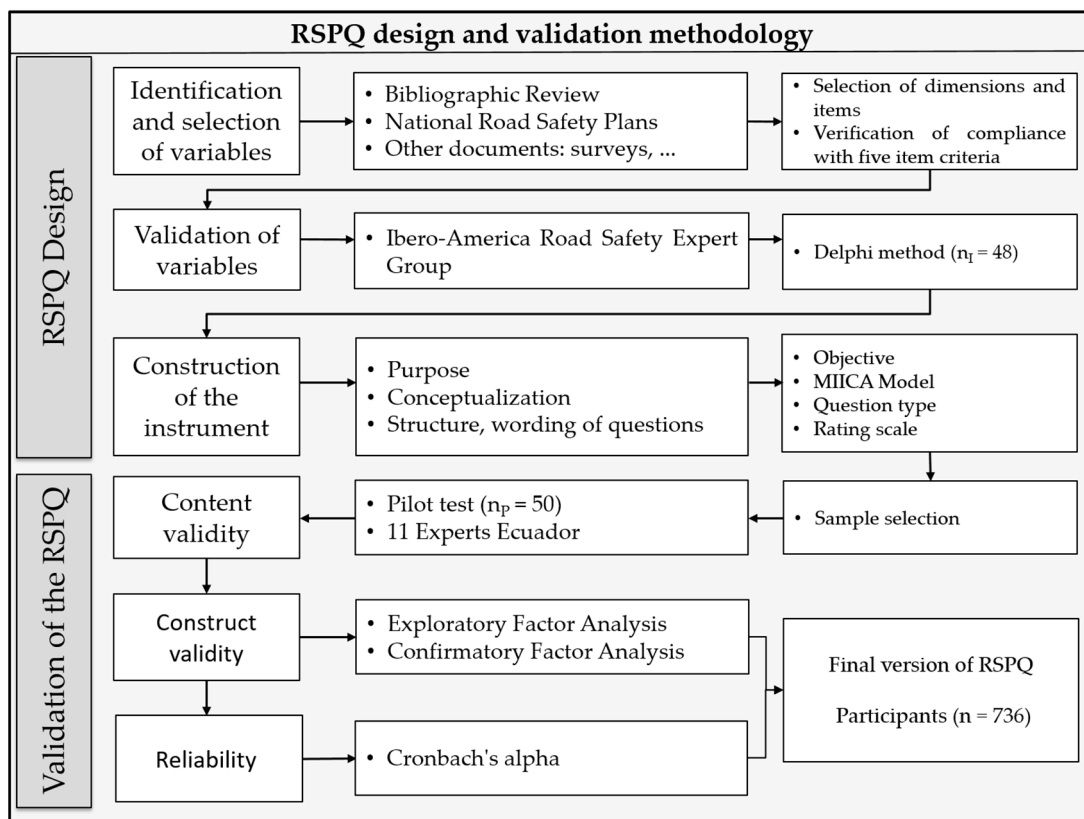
RSPQ design and validation methodology

RSPQ Design

Identification and selection of variables

• Bibliographic Review
• National Road Safety Plans
• Other documents: surveys, ...

• Selection of dimensions and items
• Verification of compliance with five item criteria

Validation of variables

• Ibero-America Road Safety Expert Group

• Delphi method ($n_I$ = 48)

Construction of the instrument

• Purpose
• Conceptualization
• Structure, wording of questions

• Objective
• MIICA Model
• Question type
• Rating scale

Validation of the RSPQ

Content validity

• Pilot test ($n_P$ = 50)
• 11 Experts Ecuador

• Sample selection

Construct validity

• Exploratory Factor Analysis
• Confirmatory Factor Analysis

Final version of RSPQ

Participants (n = 736)

Reliability

• Cronbach's alpha